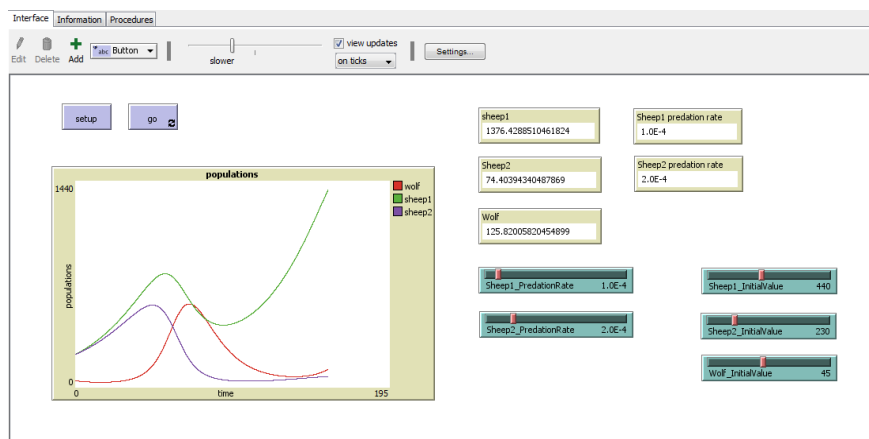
Interface Information Procedures

Edit Delete Add Button

slower

view updates

on ticks

Settings...

setup

go

populations

1440

0

0

time

195

populations

wolf

sheep1

sheep2

sheep1
1376.4288510461824

Sheep2
74.40394340487869

Wolf
125.82005820454899

Sheep1 predation rate
1.0E-4

Sheep2 predation rate
2.0E-4

Sheep1_PredationRate 1.0E-4

Sheep2_PredationRate 2.0E-4

Sheep1_InitialValue 440

Sheep2_InitialValue 230

Wolf_InitialValue 45